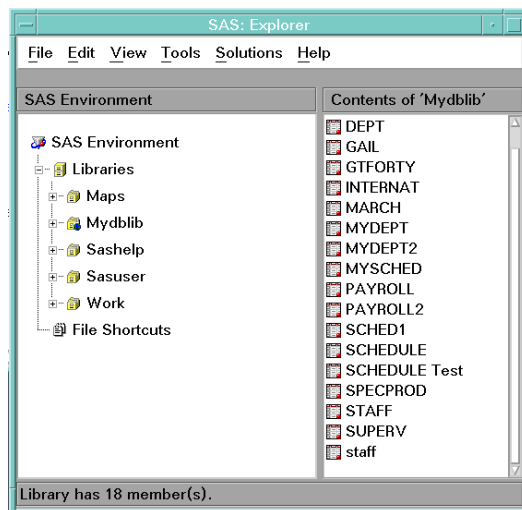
SAS: Explorer

File Edit View Tools Solutions Help

SAS Environment

SAS Environment
Libraries
Maps
Mydblib
Sashelp
Sasuser
Work
File Shortcuts

Contents of 'Mydblib'

DEPT
GAIL
GTFORTY
INTERNAT
MARCH
MYDEPT
MYDEPT2
MYSCHED
PAYROLL
PAYROLL2
SCHED1
SCHEDULE
SCHEDULE Test
SPECPROD
STAFF
SUPERV
staff

Library has 18 member(s).